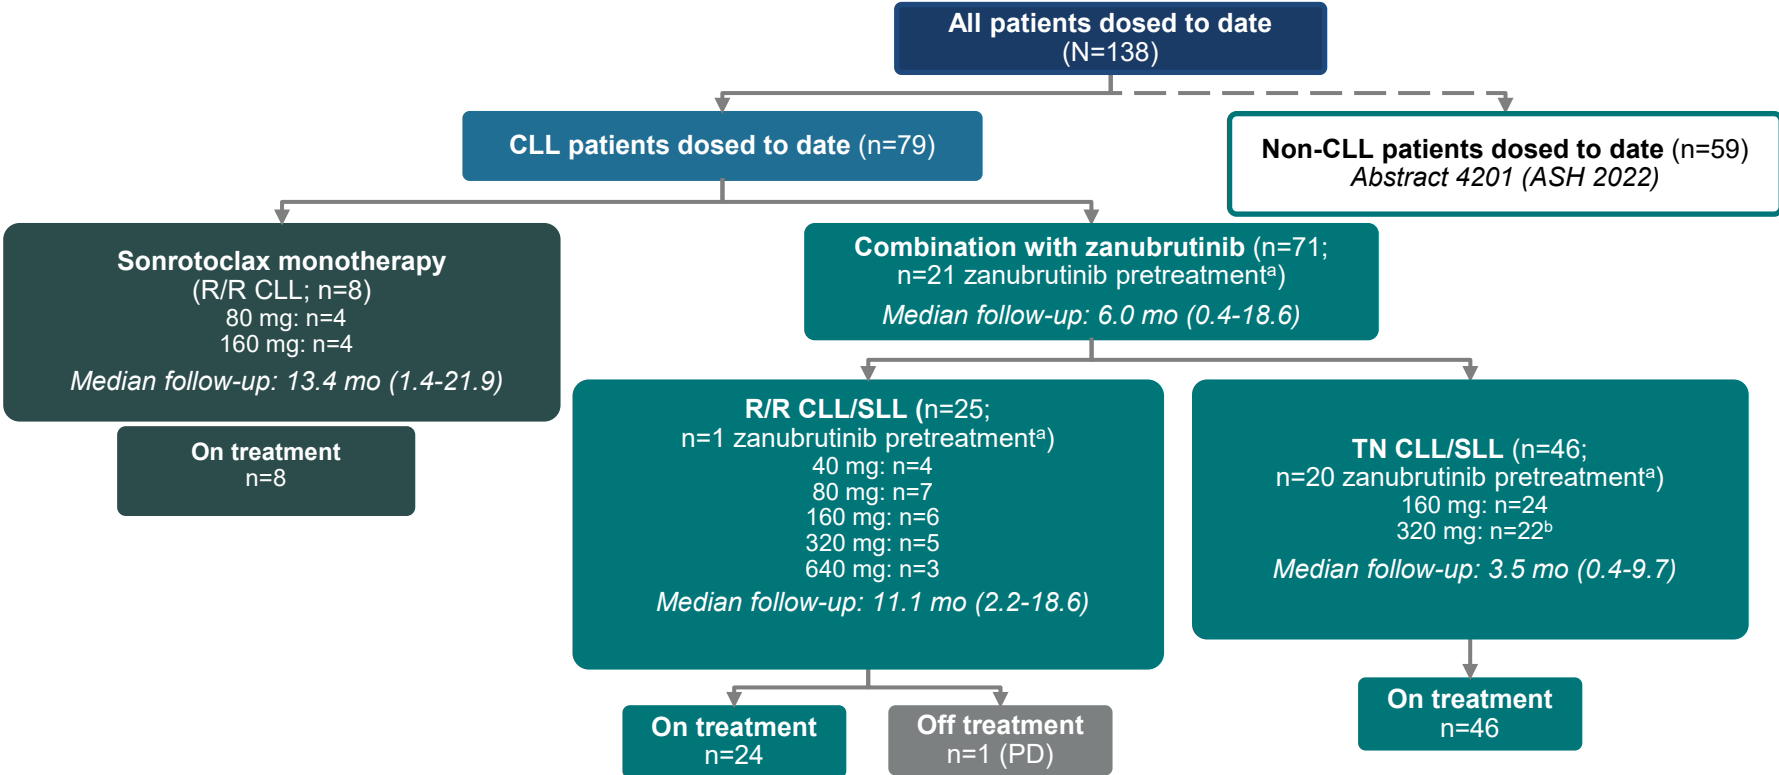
All patients dosed to date
(N=138)

CLL patients dosed to date (n=79)

Non-CLL patients dosed to date (n=59)
Abstract 4201 (ASH 2022)

Sonrotoclax monotherapy
(R/R CLL; n=8)
80 mg: n=4
160 mg: n=4
Median follow-up: 13.4 mo (1.4-21.9)

On treatment
n=8

Combination with zanubrutinib (n=71;
n=21 zanubrutinib pretreatment$^{a}$)
Median follow-up: 6.0 mo (0.4-18.6)

R/R CLL/SLL (n=25;
n=1 zanubrutinib pretreatment$^{a}$)
40 mg: n=4
80 mg: n=7
160 mg: n=6
320 mg: n=5
640 mg: n=3
Median follow-up: 11.1 mo (2.2-18.6)

TN CLL/SLL (n=46;
n=20 zanubrutinib pretreatment$^{a}$)
160 mg: n=24
320 mg: n=22$^{b}$
Median follow-up: 3.5 mo (0.4-9.7)

On treatment
n=24

Off treatment
n=1 (PD)

On treatment
n=46